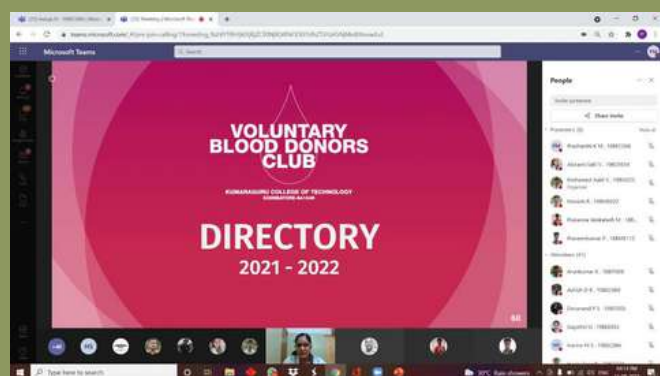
Microsoft Teams

Search

VOLUNTARY BLOOD DONORS CLUB

KUMARAGURU COLLEGE OF TECHNOLOGY
COIMBATORE-641 049

DIRECTORY
2021 - 2022

People

Invite someone

Share invite

Presenters (6)

Prashanth K M - 18BEC068

Akram Adil S - 19BCS024

Mohamed Aadil S - 19BCE023

Vinoth K - 18BME022

Praveena Venkatesh M - 18B...

Praveenkumar P - 18BME113

Attendees (41)

Arunkumar K - 18BIT009

Ashish D R - 19BEC066

Devanand P S - 19BIT053

Gayathri K - 19BEE053

Harini M S - 19BEC096

HS

Type here to search

30°C Rain showers